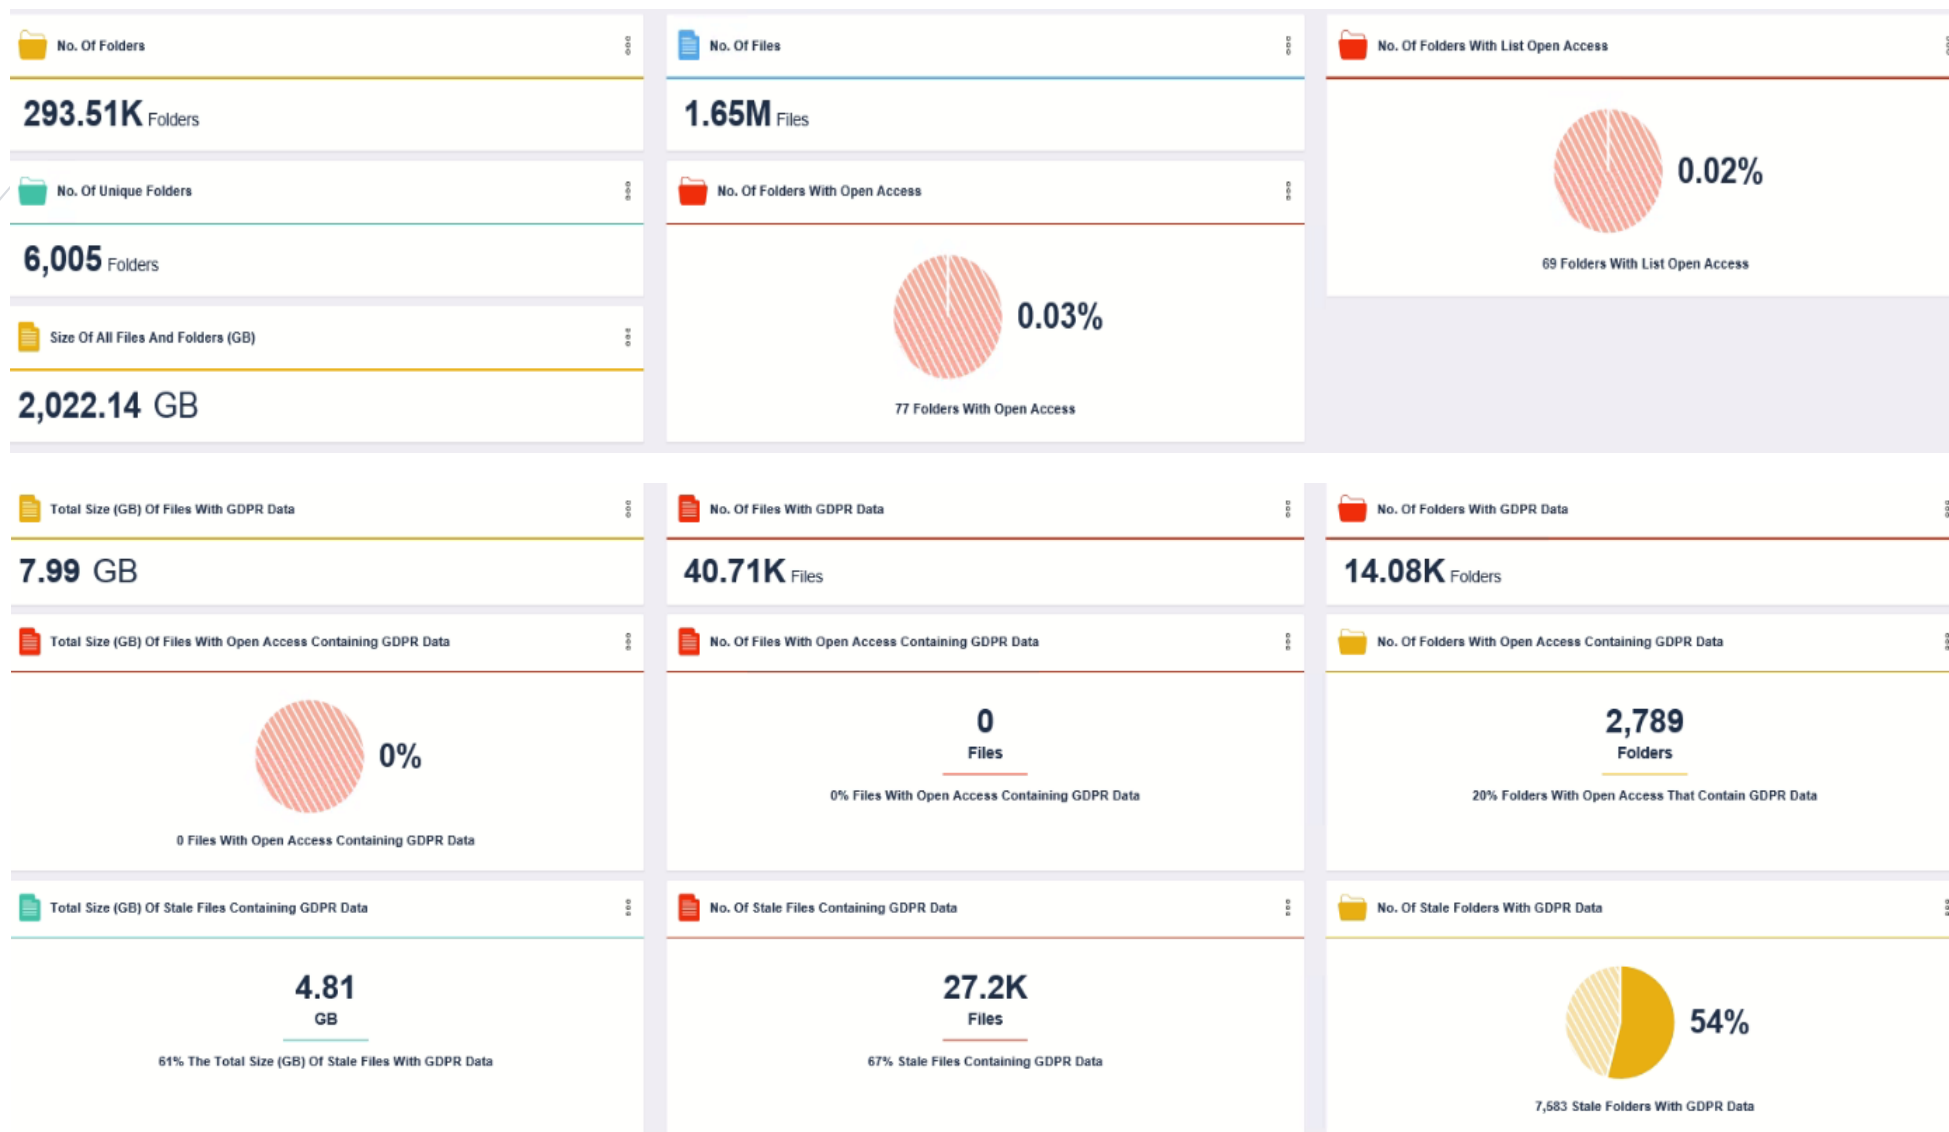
No. Of Folders

293.51K Folders

No. Of Files

1.65M Files

No. Of Folders With List Open Access

0.02%

69 Folders With List Open Access

No. Of Unique Folders

6,005 Folders

No. Of Folders With Open Access

0.03%

77 Folders With Open Access

Size Of All Files And Folders (GB)

2,022.14 GB

Total Size (GB) Of Files With GDPR Data

7.99 GB

No. Of Files With GDPR Data

40.71K Files

No. Of Folders With GDPR Data

14.08K Folders

Total Size (GB) Of Files With Open Access Containing GDPR Data

0%

0 Files With Open Access Containing GDPR Data

No. Of Files With Open Access Containing GDPR Data

0
Files

0% Files With Open Access Containing GDPR Data

No. Of Folders With Open Access Containing GDPR Data

2,789
Folders

20% Folders With Open Access That Contain GDPR Data

Total Size (GB) Of Stale Files Containing GDPR Data

4.81
GB

61% The Total Size (GB) Of Stale Files With GDPR Data

No. Of Stale Files Containing GDPR Data

27.2K
Files

67% Stale Files Containing GDPR Data

No. Of Stale Folders With GDPR Data

54%

7,583 Stale Folders With GDPR Data